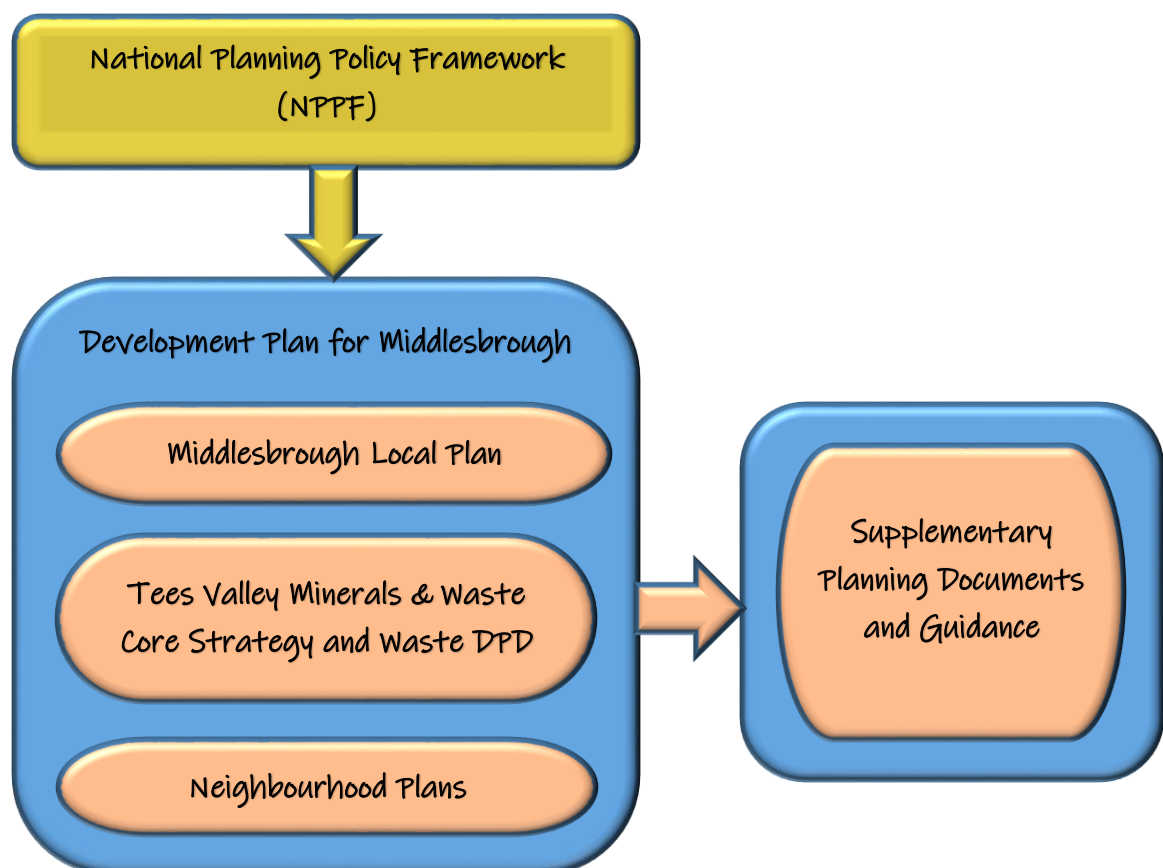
National Planning Policy Framework (NPPF)

Development Plan for Middlesbrough

Middlesbrough Local Plan

Tees Valley Minerals & Waste Core Strategy and Waste DPD

Neighbourhood Plans

Supplementary Planning Documents and Guidance